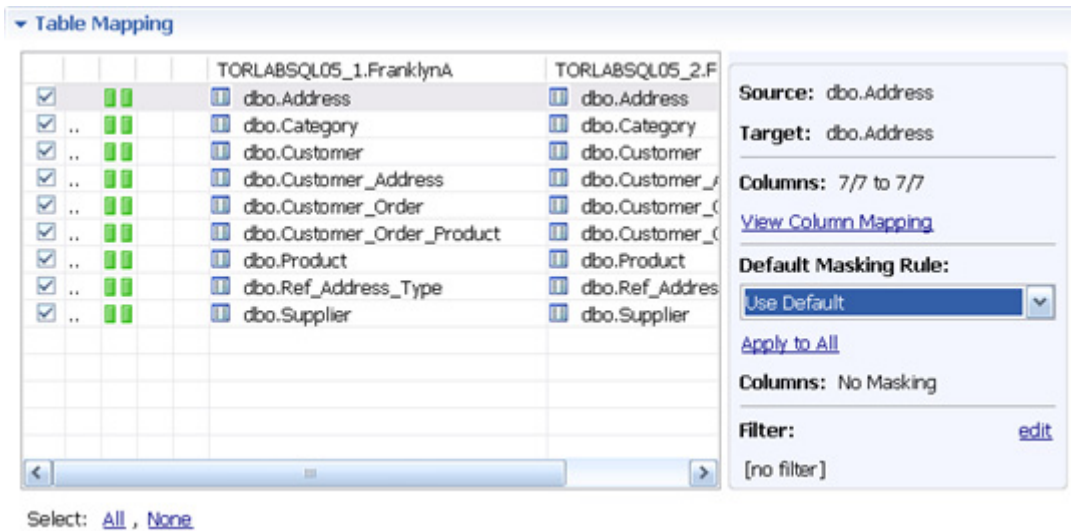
Table Mapping

| | | | | TORLABSQL05_1.FranklynA | TORLABSQL05_2.F |
|---|---|---|---|---|---|
| ☑ | | | | dbo.Address | dbo.Address |
| ☑ | .. | | | dbo.Category | dbo.Category |
| ☑ | .. | | | dbo.Customer | dbo.Customer |
| ☑ | .. | | | dbo.Customer_Address | dbo.Customer_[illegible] |
| ☑ | .. | | | dbo.Customer_Order | dbo.Customer_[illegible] |
| ☑ | .. | | | dbo.Customer_Order_Product | dbo.Customer_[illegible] |
| ☑ | .. | | | dbo.Product | dbo.Product |
| ☑ | .. | | | dbo.Ref_Address_Type | dbo.Ref_Addres |
| ☑ | .. | | | dbo.Supplier | dbo.Supplier |

Source: dbo.Address

Target: dbo.Address

Columns: 7/7 to 7/7

View Column Mapping

Default Masking Rule:

Use Default

Apply to All

Columns: No Masking

Filter:

edit

[no filter]

Select: All , None